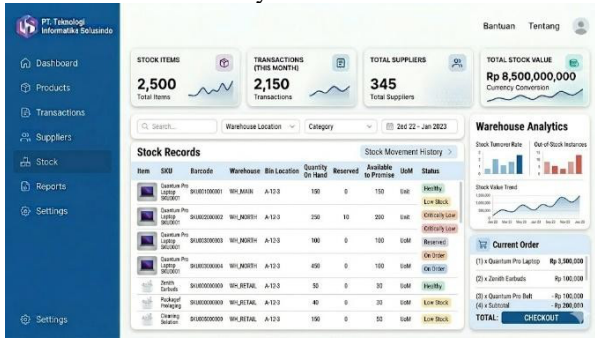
PT. Teknologi Informatika Solusindo

Dashboard
Products
Transactions
Suppliers
Stock
Reports
Settings

Settings

Bantuan Tentang

STOCK ITEMS
2,500
Total Items

TRANSACTIONS (THIS MONTH)
2,150
Transactions

TOTAL SUPPLIERS
345
Total Suppliers

TOTAL STOCK VALUE
Rp 8,500,000,000
Currency Conversion

Search...
Warehouse Location
Category
2ed 22 - Jan 2023

Stock Records
Stock Movement History >

| Item | SKU | Barcode | Warehouse | Bin Location | Quantity On Hand | Reserved | Available to Promise | UoM | Status |
|---|---|---|---|---|---|---|---|---|---|
| | Quantum Pro Laptop SKU0001 | SKU001000001 | WH_MAIN | A-12-3 | 150 | 0 | 150 | Unit | Healthy |
| | | | | | | | | | Low Stock |
| | Quantum Pro Laptop SKU0001 | SKU002000002 | WH_NORTH | A-12-3 | 250 | 10 | 200 | Unit | Critically Low |
| | | | | | | | | | Critically Low |
| | Quantum Pro Laptop SKU0001 | SKU000000003 | WH_NORTH | A-12-3 | 100 | 0 | 100 | Unit | Reserved |
| | | | | | | | | | On Order |
| | Quantum Pro Laptop SKU0001 | SKU000000004 | WH_NORTH | A-12-3 | 450 | 0 | 100 | Unit | On Order |
| | Zenith Earbuds | SKU000000005 | WH_RETAIL | A-12-3 | 50 | 0 | 30 | Unit | Healthy |
| | Packagef Packaging | SKU000000006 | WH_RETAIL | A-12-3 | 40 | 0 | 30 | Unit | Low Stock |
| | Cleaning Solution | SKU000000009 | WH_RETAIL | A-12-3 | 150 | 0 | 30 | Unit | Low Stock |

Warehouse Analytics
Stock Turnover Rate
Out-of-Stock Instances
Stock Value Trend

Current Order
(1) x Quantum Pro Laptop Rp 3,500,000
(2) x Zenith Earbuds Rp 100,000
(3) x Quantum Pro Buft - Rp 100,000
(4) x Subtotal - Rp 200,000
TOTAL:
CHECKOUT